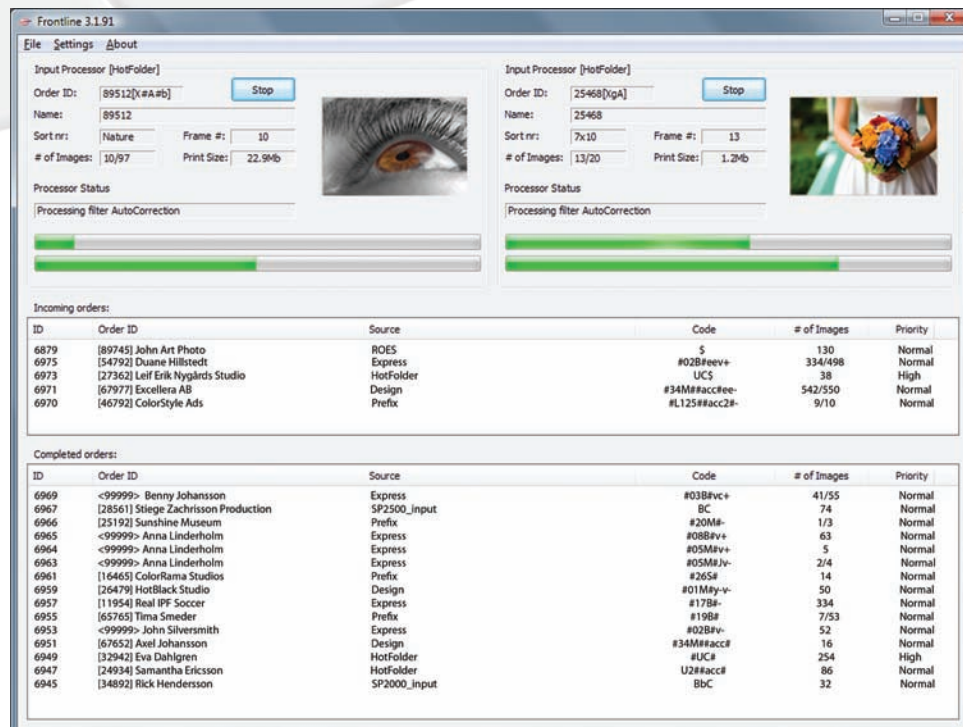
Frontline 3.1.91

File Settings About

Input Processor [HotFolder]

Order ID: 89512[X#A#b] Stop

Name: 89512

Sort nr: Nature Frame #: 10

# of Images: 10/97 Print Size: 22.9Mb

Processor Status

Processing filter AutoCorrection

Input Processor [HotFolder]

Order ID: 25468[XgA] Stop

Name: 25468

Sort nr: 7x10 Frame #: 13

# of Images: 13/20 Print Size: 1.2Mb

Processor Status

Processing filter AutoCorrection

Incoming orders:

| ID | Order ID | Source | Code | # of Images | Priority |
|---|---|---|---|---|---|
| 6879 | [89745] John Art Photo | ROES | $ | 130 | Normal |
| 6975 | [54792] Duane Hillstedt | Express | #02B#eev+ | 334/498 | Normal |
| 6973 | [27362] Leif Erik Nygårds Studio | HotFolder | UC$ | 38 | High |
| 6971 | [67977] Excellera AB | Design | #34M##acc#ee- | 542/550 | Normal |
| 6970 | [46792] ColorStyle Ads | Prefix | #L125##acc2#- | 9/10 | Normal |

Completed orders:

| ID | Order ID | Source | Code | # of Images | Priority |
|---|---|---|---|---|---|
| 6969 | <99999> Benny Johansson | Express | #03B#vc+ | 41/55 | Normal |
| 6967 | [28561] Stiege Zachrisson Production | SP2500_input | BC | 74 | Normal |
| 6966 | [25192] Sunshine Museum | Prefix | #20M#- | 1/3 | Normal |
| 6965 | <99999> Anna Linderholm | Express | #08B#v+ | 63 | Normal |
| 6964 | <99999> Anna Linderholm | Express | #05M#v+ | 5 | Normal |
| 6963 | <99999> Anna Linderholm | Express | #05M#Jv- | 2/4 | Normal |
| 6961 | [16465] ColorRama Studios | Prefix | #26S# | 14 | Normal |
| 6959 | [26479] HotBlack Studio | Design | #01M#y-v- | 50 | Normal |
| 6957 | [11954] Real IPF Soccer | Express | #17B#- | 334 | Normal |
| 6955 | [65765] Tima Smeder | Prefix | #19B# | 7/53 | Normal |
| 6953 | <99999> John Silversmith | Express | #02B#v- | 52 | Normal |
| 6951 | [67652] Axel Johansson | Design | #34M##acc# | 16 | Normal |
| 6949 | [32942] Eva Dahlgren | HotFolder | #UC# | 254 | High |
| 6947 | [24934] Samantha Ericsson | HotFolder | U2##acc# | 86 | Normal |
| 6945 | [34892] Rick Hendersson | SP2000_input | BbC | 32 | Normal |